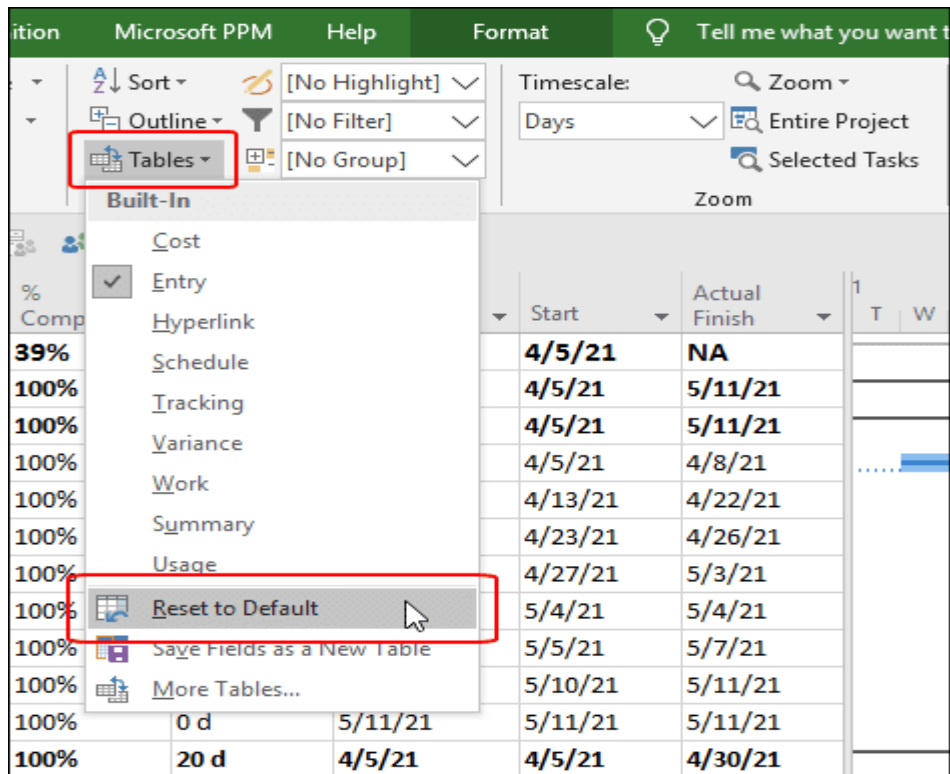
ition Microsoft PPM Help Format Tell me what you want t

Sort
Outline
Tables
[No Highlight]
[No Filter]
[No Group]
Timescale:
Days
Zoom
Entire Project
Selected Tasks
Zoom

Built-In
Cost
Entry
Hyperlink
Schedule
Tracking
Variance
Work
Summary
Usage
Reset to Default
Save Fields as a New Table
More Tables...

| % Comp | | | Start | Actual Finish |
|---|---|---|---|---|
| 39% | | | 4/5/21 | NA |
| 100% | | | 4/5/21 | 5/11/21 |
| 100% | | | 4/5/21 | 5/11/21 |
| 100% | | | 4/5/21 | 4/8/21 |
| 100% | | | 4/13/21 | 4/22/21 |
| 100% | | | 4/23/21 | 4/26/21 |
| 100% | | | 4/27/21 | 5/3/21 |
| 100% | | | 5/4/21 | 5/4/21 |
| 100% | | | 5/5/21 | 5/7/21 |
| 100% | | | 5/10/21 | 5/11/21 |
| 100% | 0 d | 5/11/21 | 5/11/21 | 5/11/21 |
| 100% | 20 d | 4/5/21 | 4/5/21 | 4/30/21 |

T W